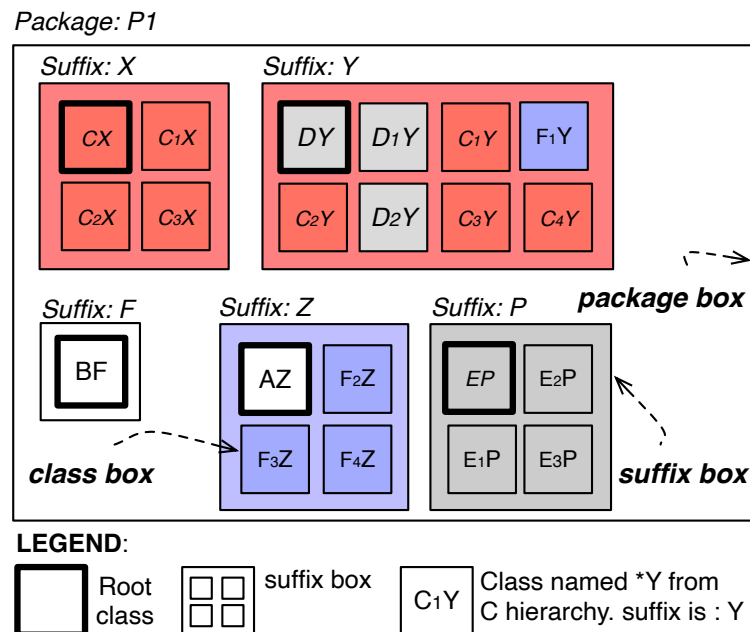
Package: P1

Suffix: X

CX $C_1X$
$C_2X$ $C_3X$

Suffix: Y

DY $D_1Y$ $C_1Y$ $F_1Y$
$C_2Y$ $D_2Y$ $C_3Y$ $C_4Y$

package box

Suffix: F

BF

Suffix: Z

AZ $F_2Z$
$F_3Z$ $F_4Z$

Suffix: P

EP $E_2P$
$E_1P$ $E_3P$

class box

suffix box

LEGEND:

Root class

suffix box

$C_1Y$ Class named *Y from C hierarchy. suffix is : Y